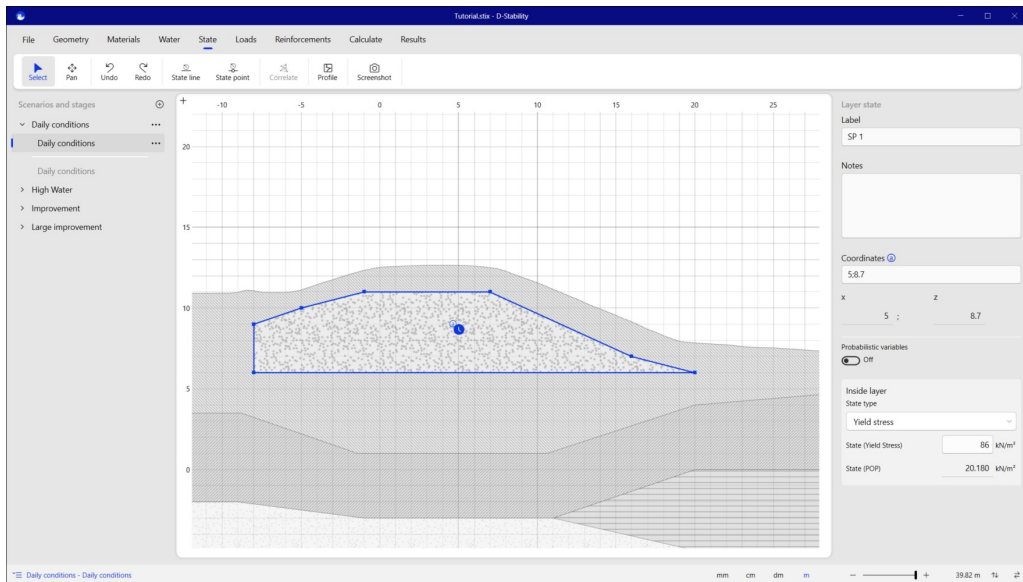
Tutorial.stix - D-Stability

File Geometry Materials Water State Loads Reinforcements Calculate Results

Select Pan Undo Redo State line State point Correlate Profile Screenshot

Scenarios and stages
Daily conditions
Daily conditions
Daily conditions
High Water
Improvement
Large improvement

-10 -5 0 5 10 15 20 25
20
15
10
5
0

Layer state
Label
SP 1
Notes
Coordinates
5;8.7
x z
5 ; 8.7
Probabilistic variables
Off
Inside layer
State type
Yield stress
State (Yield Stress) 86 kN/m²
State (POP) 20.180 kN/m²

Daily conditions - Daily conditions
mm cm dm m
39.82 m